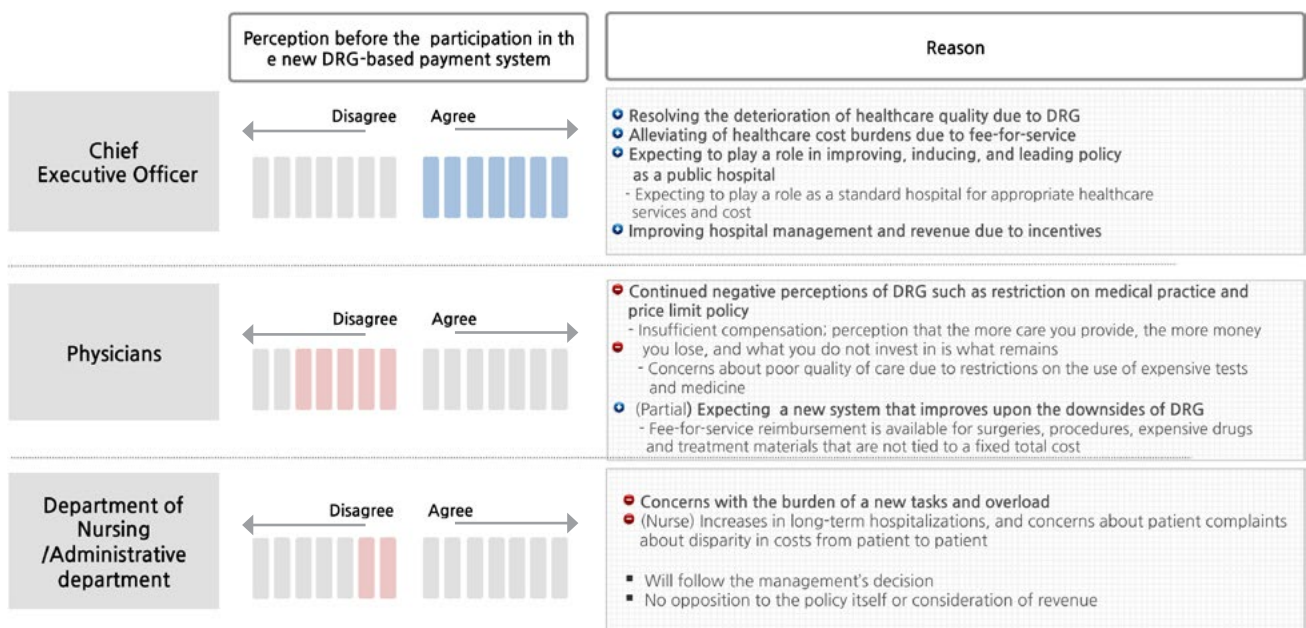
Perception before the participation in the new DRG-based payment system

Reason

Chief Executive Officer

Disagree Agree

Resolving the deterioration of healthcare quality due to DRG
Alleviating of healthcare cost burdens due to fee-for-service
Expecting to play a role in improving, inducing, and leading policy as a public hospital
- Expecting to play a role as a standard hospital for appropriate healthcare services and cost
Improving hospital management and revenue due to incentives

Physicians

Disagree Agree

Continued negative perceptions of DRG such as restriction on medical practice and price limit policy
- Insufficient compensation: perception that the more care you provide, the more money you lose, and what you do not invest in is what remains
- Concerns about poor quality of care due to restrictions on the use of expensive tests and medicine
(Partial) Expecting a new system that improves upon the downsides of DRG
- Fee-for-service reimbursement is available for surgeries, procedures, expensive drugs and treatment materials that are not tied to a fixed total cost

Department of Nursing /Administrative department

Disagree Agree

Concerns with the burden of a new tasks and overload
(Nurse) Increases in long-term hospitalizations, and concerns about patient complaints about disparity in costs from patient to patient

Will follow the management's decision
No opposition to the policy itself or consideration of revenue